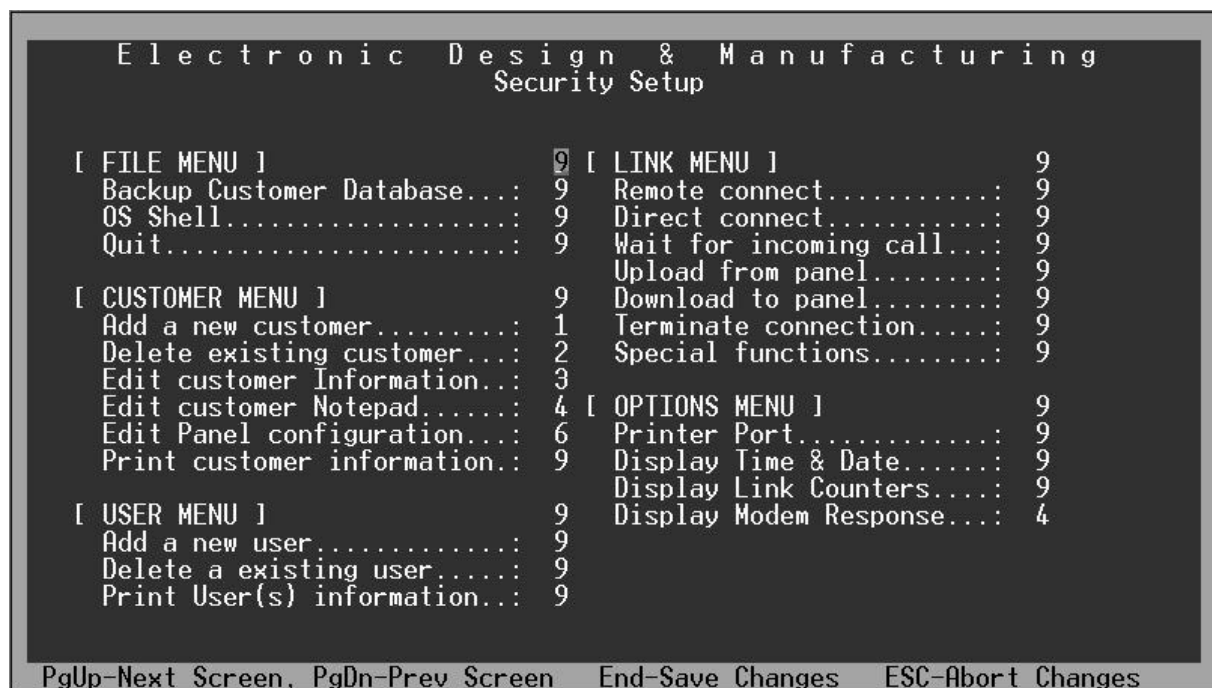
Electronic Design & Manufacturing
Security Setup

[ FILE MENU ] 9
Backup Customer Database...: 9
OS Shell...................: 9
Quit.......................: 9

[ CUSTOMER MENU ] 9
Add a new customer.........: 1
Delete existing customer...: 2
Edit customer Information..: 3
Edit customer Notepad......: 4
Edit Panel configuration...: 6
Print customer information.: 9

[ USER MENU ] 9
Add a new user.............: 9
Delete a existing user.....: 9
Print User(s) information..: 9

[ LINK MENU ] 9
Remote connect...........: 9
Direct connect...........: 9
Wait for incoming call...: 9
Upload from panel........: 9
Download to panel........: 9
Terminate connection.....: 9
Special functions........: 9

[ OPTIONS MENU ] 9
Printer Port.............: 9
Display Time & Date......: 9
Display Link Counters....: 9
Display Modem Response...: 4

PgUp-Next Screen, PgDn-Prev Screen End-Save Changes ESC-Abort Changes